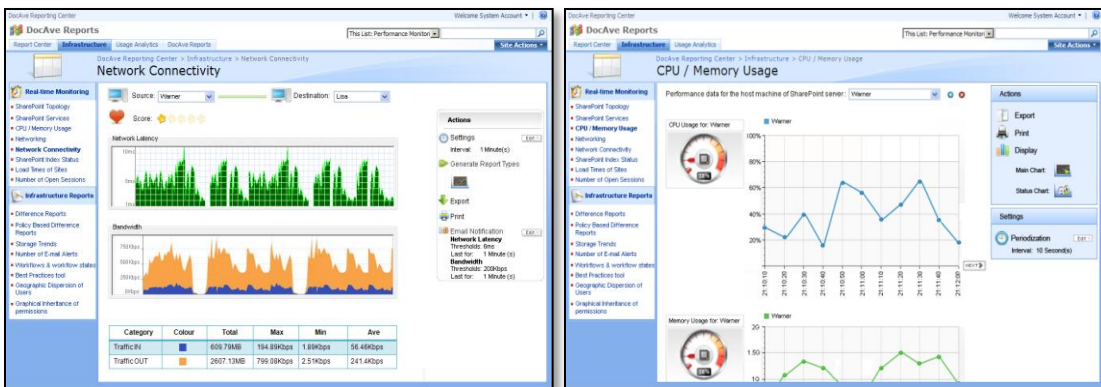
DocAve Reporting Center

Welcome System Account ▾ |

DocAve Reports

This List: Performance Monitor

Report Center | Infrastructure | Usage Analytics | DocAve Reports

Site Actions ▾

DocAve Reporting Center > Infrastructure > Network Connectivity

Network Connectivity

Real-time Monitoring

• SharePoint Topology
• SharePoint Services
• CPU / Memory Usage
• Networking
• Network Connectivity
• SharePoint Index Status
• Load Times of Sites
• Number of Open Sessions

Infrastructure Reports

• Difference Reports
• Policy Based Difference Reports
• Storage Trends
• Number of E-mail Alerts
• Workflows & workflow states
• Best Practices tool
• Geographic Dispersion of Users
• Graphical Inheritance of permissions

Source: Warner

Destination: Lisa

Score:

Network Latency

10ms

5ms

0ms

Bandwidth

750Kbps

500Kbps

250Kbps

0Kbps

| Category | Colour | Total | Max | Min | Ave |
|---|---|---|---|---|---|
| Traffic IN | | 609.79MB | 194.89Kbps | 1.89Kbps | 56.46Kbps |
| Traffic OUT | | 2607.13MB | 799.08Kbps | 2.51Kbps | 241.4Kbps |

Actions

Settings Edit
Interval: 1 Minute(s)

Generate Report Types

Export

Print

Email Notification Edit
Network Latency
Thresholds: 6ms
Last for: 1 Minute (s)
Bandwidth
Thresholds: 200Kbps
Last for: 1 Minute (s)

DocAve Reporting Center

Welcome System Account ▾ |

DocAve Reports

This List: Performance Monitor

Report Center | Infrastructure | Usage Analytics

Site Actions ▾

DocAve Reporting Center > Infrastructure > CPU / Memory Usage

CPU / Memory Usage

Real-time Monitoring

• SharePoint Topology
• SharePoint Services
• CPU / Memory Usage
• Networking
• Network Connectivity
• SharePoint Index Status
• Load Times of Sites
• Number of Open Sessions

Infrastructure Reports

• Difference Reports
• Policy Based Difference Reports
• Storage Trends
• Number of E-mail Alerts
• Workflows & workflow states
• Best Practices tool
• Geographic Dispersion of Users
• Graphical Inheritance of permissions

Performance data for the host machine of SharePoint server: Warner

CPU Usage for: Warner

Warner

100%

80%

60%

40%

20%

0%

21:10:10 21:10:20 21:10:30 21:10:40 21:10:50 21:11:00 21:11:10 21:11:20 21:11:30 21:11:40 21:11:50 21:12:00

<<|<|>

Memory Usage for: Warner

Warner

20

15

10

Actions

Export

Print

Display

Main Chart:

Status Chart:

Settings

Periodization Edit
Interval: 10 Second(s)